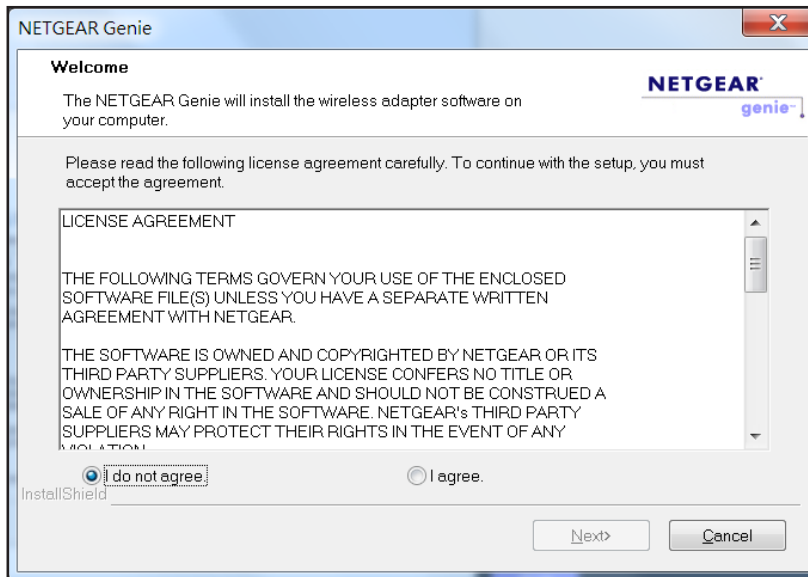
NETGEAR Genie

Welcome

The NETGEAR Genie will install the wireless adapter software on your computer.

NETGEAR
genie

Please read the following license agreement carefully. To continue with the setup, you must accept the agreement.

LICENSE AGREEMENT

THE FOLLOWING TERMS GOVERN YOUR USE OF THE ENCLOSED SOFTWARE FILE(S) UNLESS YOU HAVE A SEPARATE WRITTEN AGREEMENT WITH NETGEAR.

THE SOFTWARE IS OWNED AND COPYRIGHTED BY NETGEAR OR ITS THIRD PARTY SUPPLIERS. YOUR LICENSE CONFERS NO TITLE OR OWNERSHIP IN THE SOFTWARE AND SHOULD NOT BE CONSTRUED A SALE OF ANY RIGHT IN THE SOFTWARE. NETGEAR's THIRD PARTY SUPPLIERS MAY PROTECT THEIR RIGHTS IN THE EVENT OF ANY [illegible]

I do not agree.

I agree.

InstallShield

Next>

Cancel